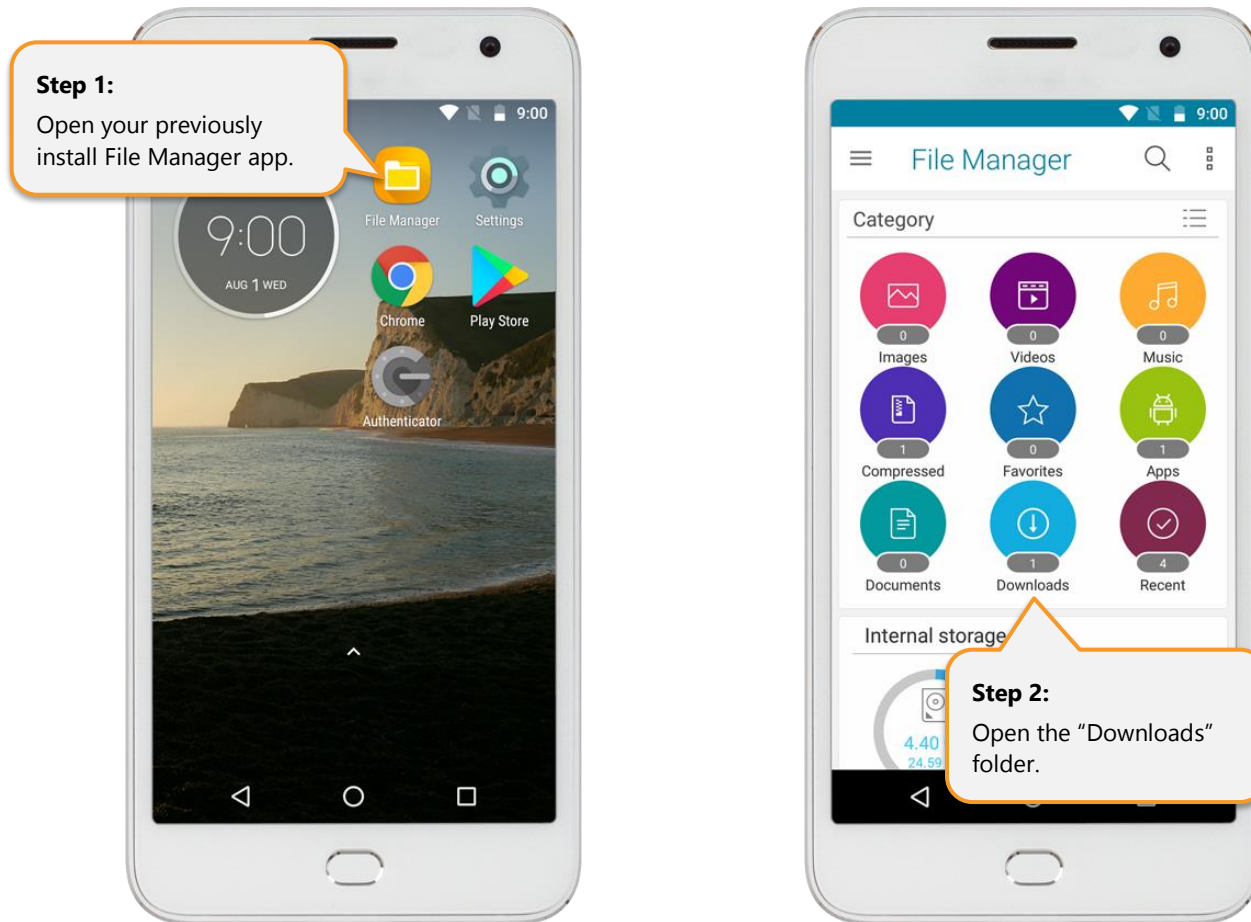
Step 1:
Open your previously install File Manager app.

9:00

9:00
AUG 1 WED

File Manager
Settings
Chrome
Play Store
Authenticator

9:00
File Manager
Category
0
Images
0
Videos
0
Music
1
Compressed
0
Favorites
1
Apps
0
Documents
1
Downloads
4
Recent
Internal storage
4.40
24.59

Step 2:
Open the "Downloads" folder.